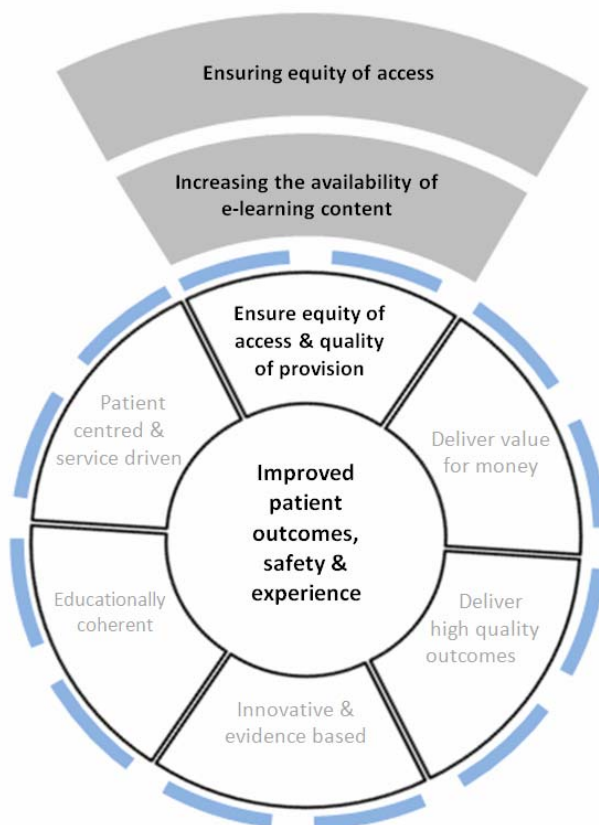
Ensuring equity of access

Increasing the availability of e-learning content

Ensure equity of access & quality of provision

Deliver value for money

Deliver high quality outcomes

Innovative & evidence based

Educationally coherent

Patient centred & service driven

Improved patient outcomes, safety & experience